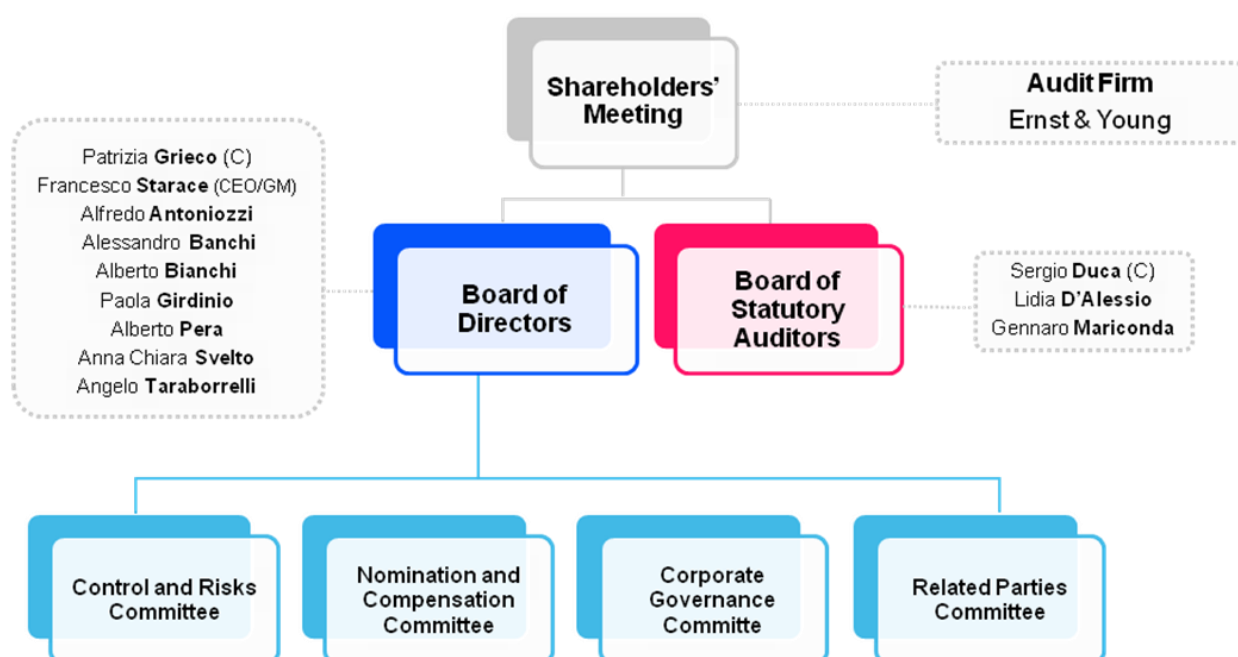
Shareholders' Meeting

Audit Firm
Ernst & Young

Patrizia **Grieco** (C)
Francesco **Starace** (CEO/GM)
Alfredo **Antoniozzi**
Alessandro **Banchi**
Alberto **Bianchi**
Paola **Girdinio**
Alberto **Pera**
Anna Chiara **Svelto**
Angelo **Taraborrelli**

Board of Directors

Board of Statutory Auditors

Sergio **Duca** (C)
Lidia **D'Alessio**
Gennaro **Mariconda**

Control and Risks Committee

Nomination and Compensation Committee

Corporate Governance Committe

Related Parties Committee